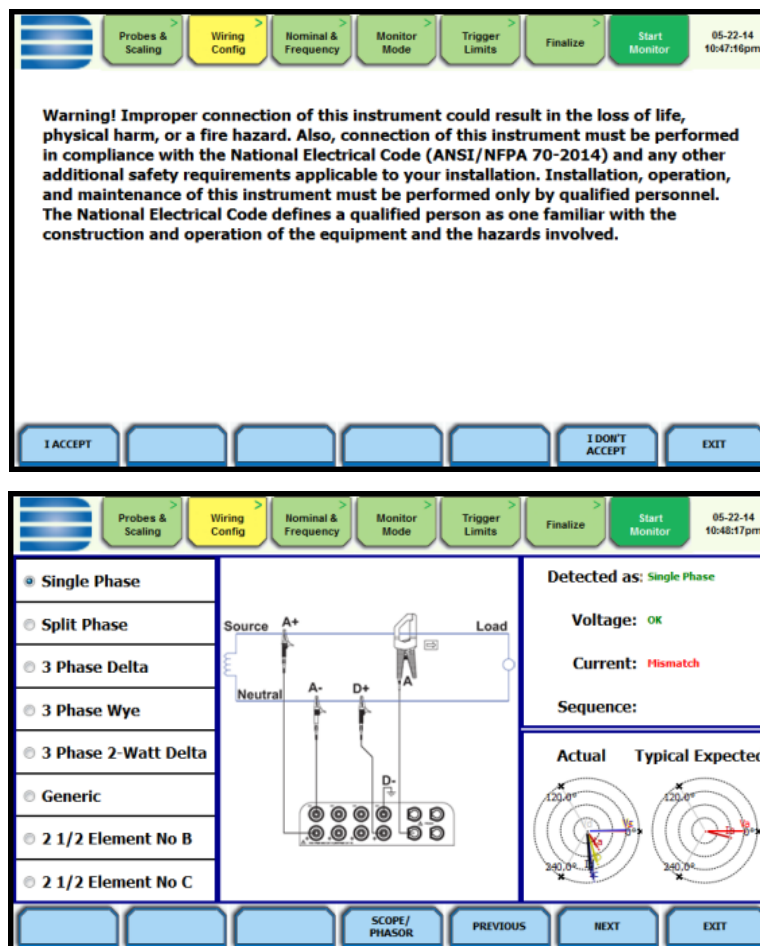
Probes & Scaling | Wiring Config | Nominal & Frequency | Monitor Mode | Trigger Limits | Finalize | Start Monitor | 05-22-14 10:47:16pm

Warning! Improper connection of this instrument could result in the loss of life, physical harm, or a fire hazard. Also, connection of this instrument must be performed in compliance with the National Electrical Code (ANSI/NFPA 70-2014) and any other additional safety requirements applicable to your installation. Installation, operation, and maintenance of this instrument must be performed only by qualified personnel. The National Electrical Code defines a qualified person as one familiar with the construction and operation of the equipment and the hazards involved.

I ACCEPT | I DON'T ACCEPT | EXIT

Probes & Scaling | Wiring Config | Nominal & Frequency | Monitor Mode | Trigger Limits | Finalize | Start Monitor | 05-22-14 10:48:17pm

Single Phase
Split Phase
3 Phase Delta
3 Phase Wye
3 Phase 2-Watt Delta
Generic
2 1/2 Element No B
2 1/2 Element No C

Source A+ Load
Neutral A- D+ A
D-

Detected as: Single Phase
Voltage: OK
Current: Mismatch
Sequence:

Actual Typical Expected
120.0° 0° 240.0°
120.0° 0° 240.0°

SCOPE/ PHASOR | PREVIOUS | NEXT | EXIT